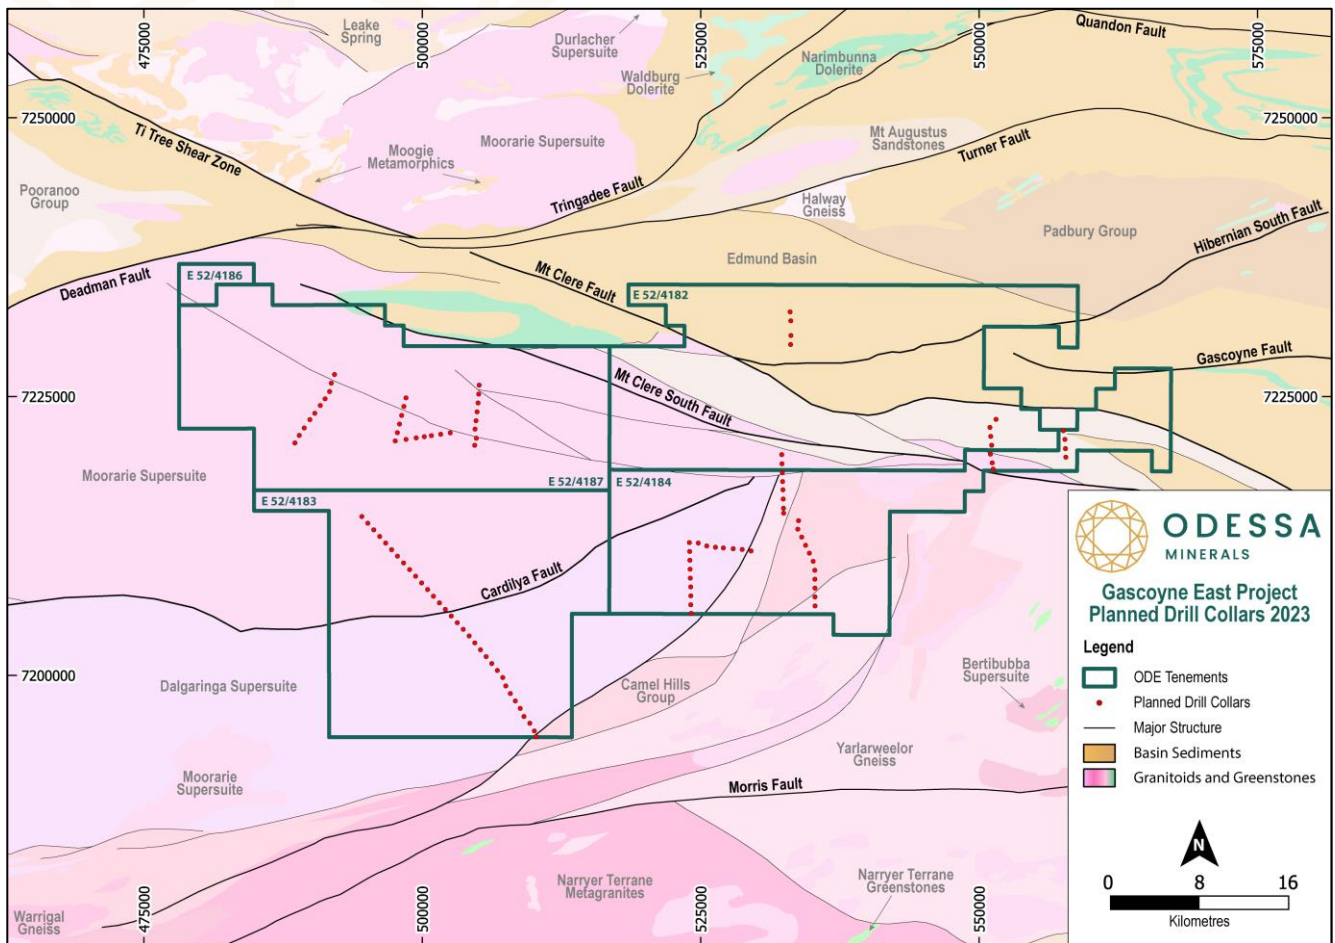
475000
Leake Spring
500000
Durlacher Supersuite
Waldburg Dolerite
525000
Narimbunna Dolerite
550000
Quandon Fault
575000

7250000
Ti Tree Shear Zone
Moogie Metamorphics
Moorarie Supersuite
Mt Augustus Sandstones
Turner Fault
7250000
Pooranoo Group
Tringadee Fault
Halway Gneiss
Padbury Group
Hibernian South Fault
Edmund Basin
Deadman Fault
E 52/4186
Mt Clere Fault
E 52/4182
Gascoyne Fault
7225000
Mt Clere South Fault
7225000
Moorarie Supersuite
E 52/4187
E 52/4184
E 52/4183
Cardilya Fault
7200000
Dalgaringa Supersuite
Camel Hills Group
Bertibubba Supersuite
Yarlarweelor Gneiss
Moorarie Supersuite
Morris Fault
Narryer Terrane Metagranites
Narryer Terrane Greenstones
Warrigal Gneiss
475000
500000
525000
550000

ODESSA
MINERALS
Gascoyne East Project
Planned Drill Collars 2023
Legend
ODE Tenements
Planned Drill Collars
Major Structure
Basin Sediments
Granitoids and Greenstones
N
0
8
16
Kilometres